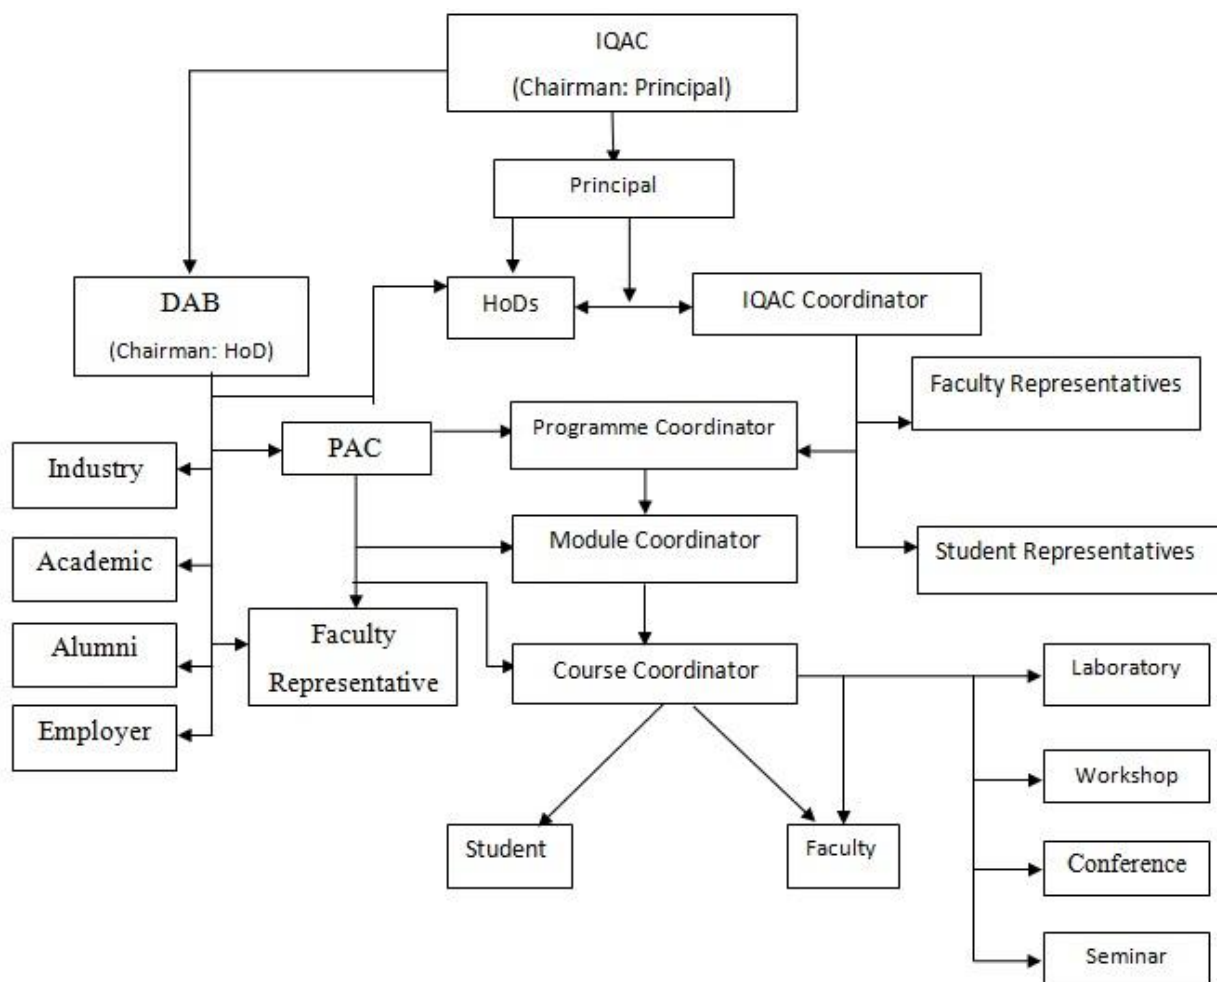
IQAC
(Chairman: Principal)

Principal

DAB
(Chairman: HoD)

HoDs

IQAC Coordinator

Faculty Representatives

Industry

PAC

Programme Coordinator

Academic

Module Coordinator

Student Representatives

Alumni

Faculty Representative

Course Coordinator

Laboratory

Employer

Workshop

Student

Faculty

Conference

Seminar